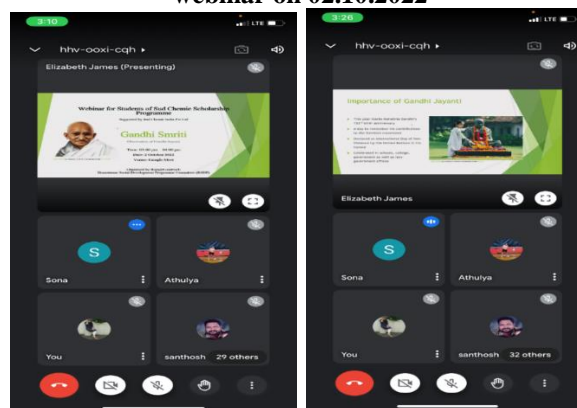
Webinar on 02.10.2022

3:10
hhv-ooxi-cqh
Elizabeth James (Presenting)
Webinar for Students of Sud Chemie Scholarship Programme
Gandhi Smriti
S
Sona
Athulya
You
santhosh 29 others

3:26
hhv-ooxi-cqh
Importance of Gandhi Jayanti
Elizabeth James
S
Sona
Athulya
You
santhosh 32 others